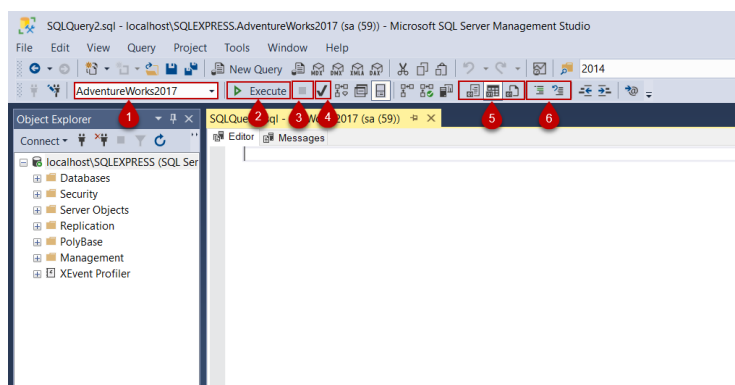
SQLQuery2.sql - localhost\SQLEXPRESS.AdventureWorks2017 (sa (59)) - Microsoft SQL Server Management Studio

File Edit View Query Project Tools Window Help

New Query

2014

AdventureWorks2017

Execute

1 2 3 4 5 6

Object Explorer

Connect

localhost\SQLEXPRESS (SQL Ser

Databases

Security

Server Objects

Replication

PolyBase

Management

XEvent Profiler

SQLQue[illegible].sql - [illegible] W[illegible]2017 (sa (59))

Editor

Messages